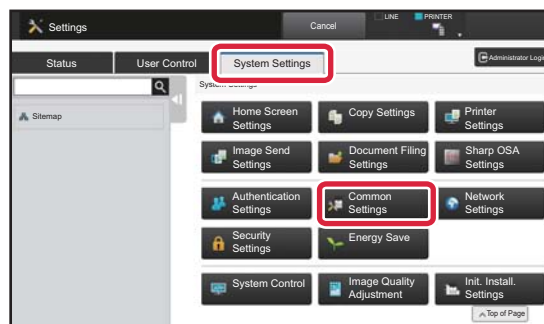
Settings

Cancel

LINE

PRINTER

Status

User Control

System Settings

Administrator Login

Sitemap

System Settings

Home Screen Settings

Copy Settings

Printer Settings

Image Send Settings

Document Filing Settings

Sharp OSA Settings

Authentication Settings

Common Settings

Network Settings

Security Settings

Energy Save

System Control

Image Quality Adjustment

Init. Install. Settings

Top of Page